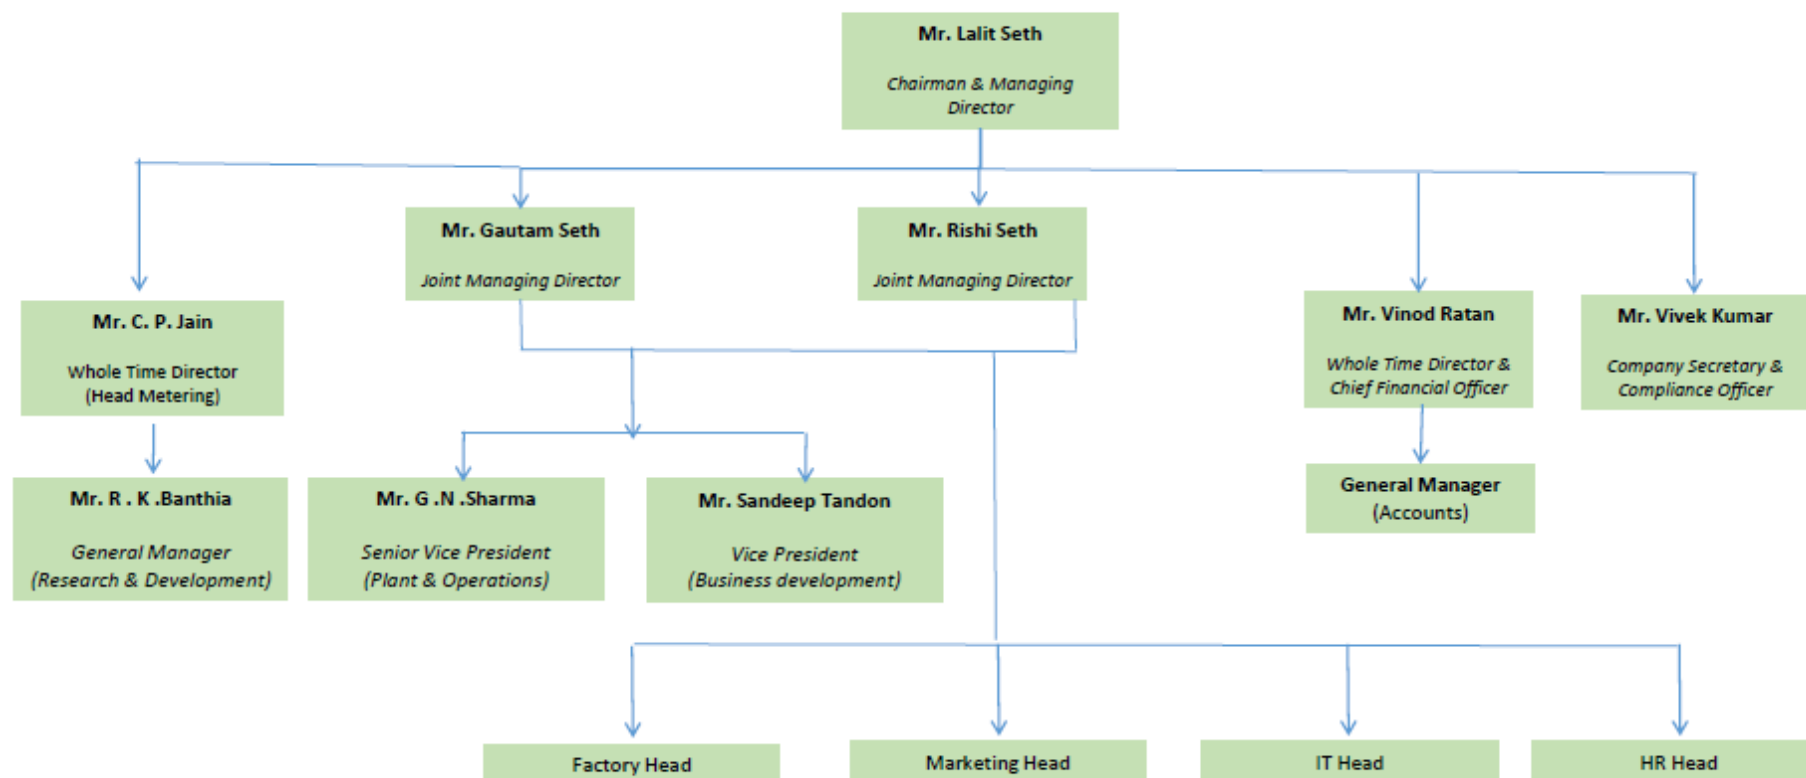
Mr. Lalit Seth

Chairman & Managing Director

Mr. Gautam Seth

Joint Managing Director

Mr. Rishi Seth

Joint Managing Director

Mr. C. P. Jain

Whole Time Director (Head Metering)

Mr. Vinod Ratan

Whole Time Director & Chief Financial Officer

Mr. Vivek Kumar

Company Secretary & Compliance Officer

Mr. R . K .Banthia

General Manager (Research & Development)

Mr. G .N .Sharma

Senior Vice President (Plant & Operations)

Mr. Sandeep Tandon

Vice President (Business development)

General Manager (Accounts)

Factory Head

Marketing Head

IT Head

HR Head